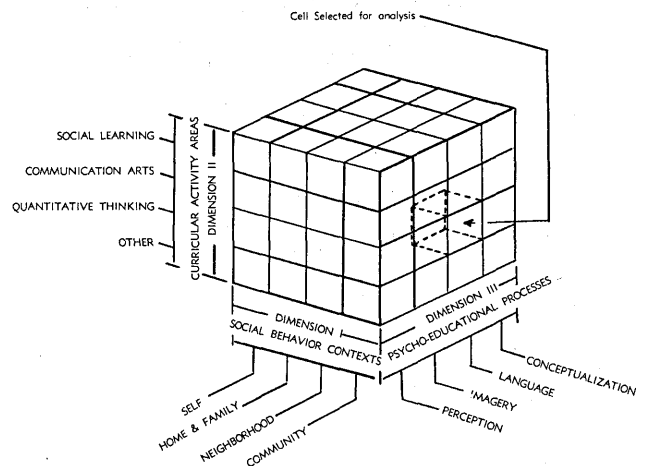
Cell Selected for analysis

SOCIAL LEARNING
COMMUNICATION ARTS
QUANTITATIVE THINKING
OTHER

CURRICULAR ACTIVITY AREAS
DIMENSION II

DIMENSION I
SOCIAL BEHAVIOR CONTEXTS

DIMENSION III
PSYCHO-EDUCATIONAL PROCESSES

SELF
HOME & FAMILY
NEIGHBORHOOD
COMMUNITY

PERCEPTION
'MAGERY
LANGUAGE
CONCEPTUALIZATION